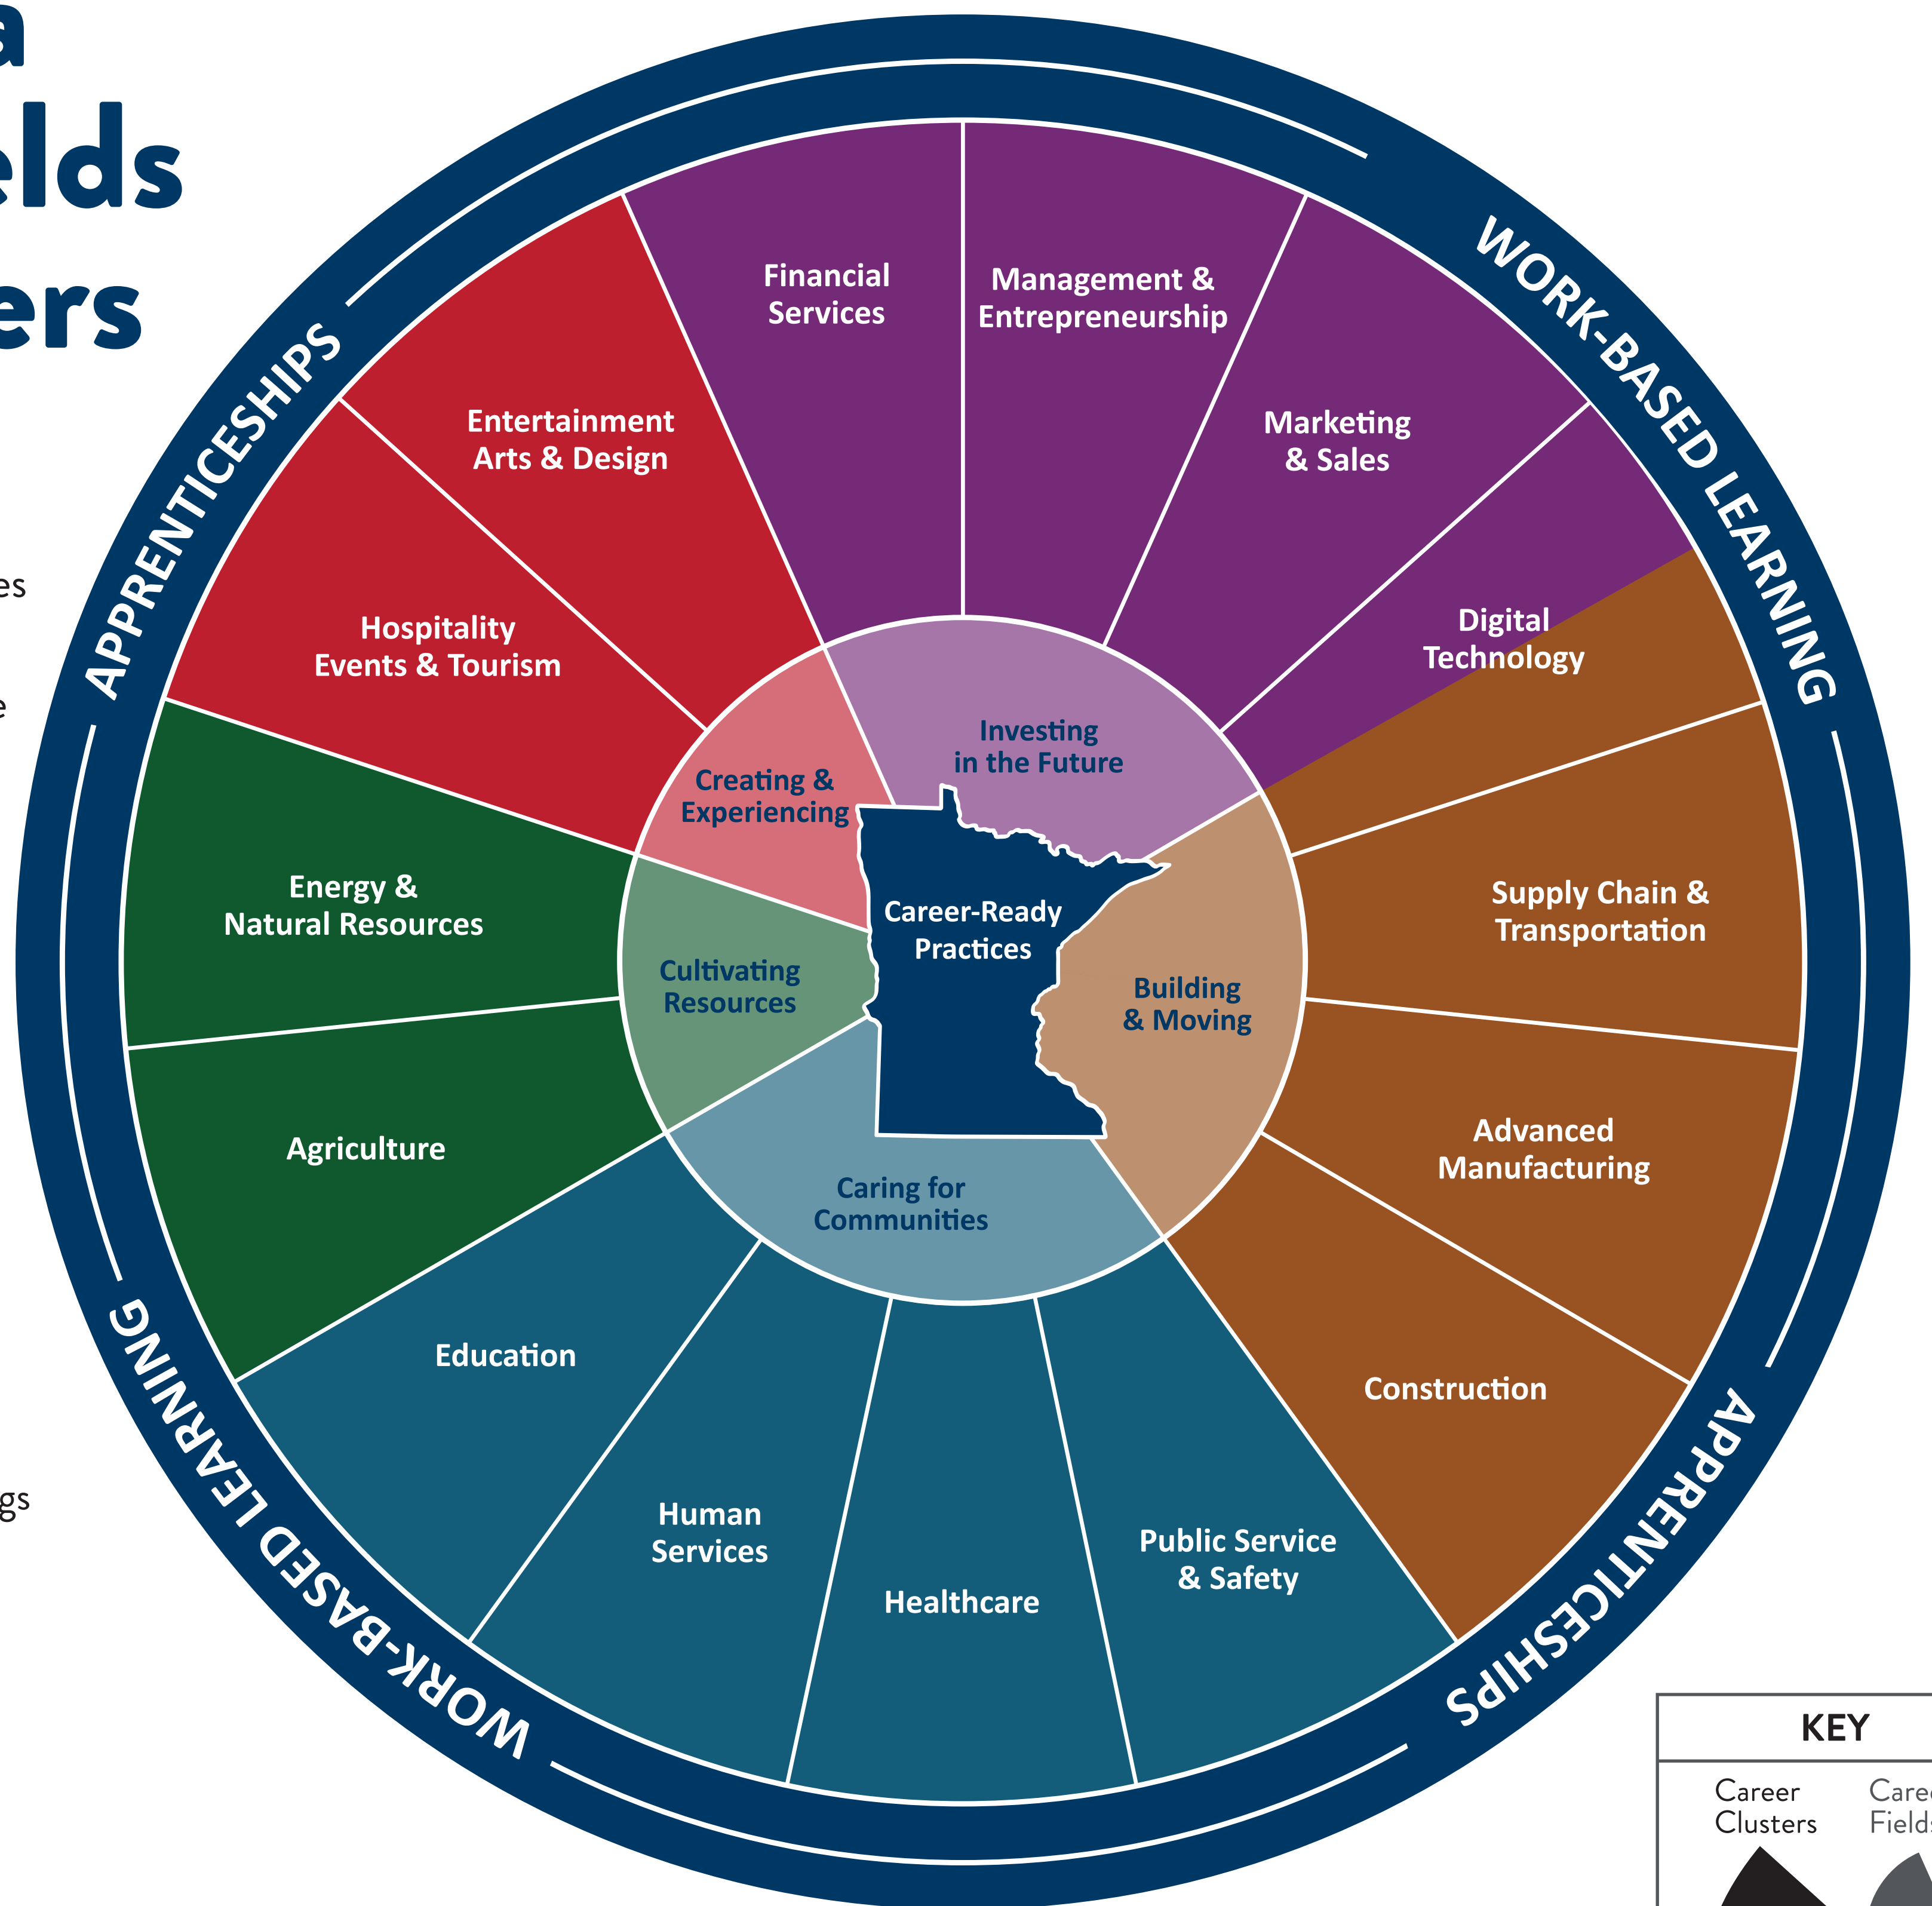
a
elds
ers

es

e

gs

APPRENTICESHIPS
WORK-BASED LEARNING
APPRENTICESHIPS
WORK-BASED LEARNING

Financial Services

Management & Entrepreneurship

Marketing & Sales

Digital Technology

Supply Chain & Transportation

Advanced Manufacturing

Construction

Public Service & Safety

Healthcare

Human Services

Education

Agriculture

Energy & Natural Resources

Hospitality Events & Tourism

Entertainment Arts & Design

Investing in the Future

Building & Moving

Caring for Communities

Cultivating Resources

Creating & Experiencing

Career-Ready Practices

KEY
Career Clusters
Care
Field